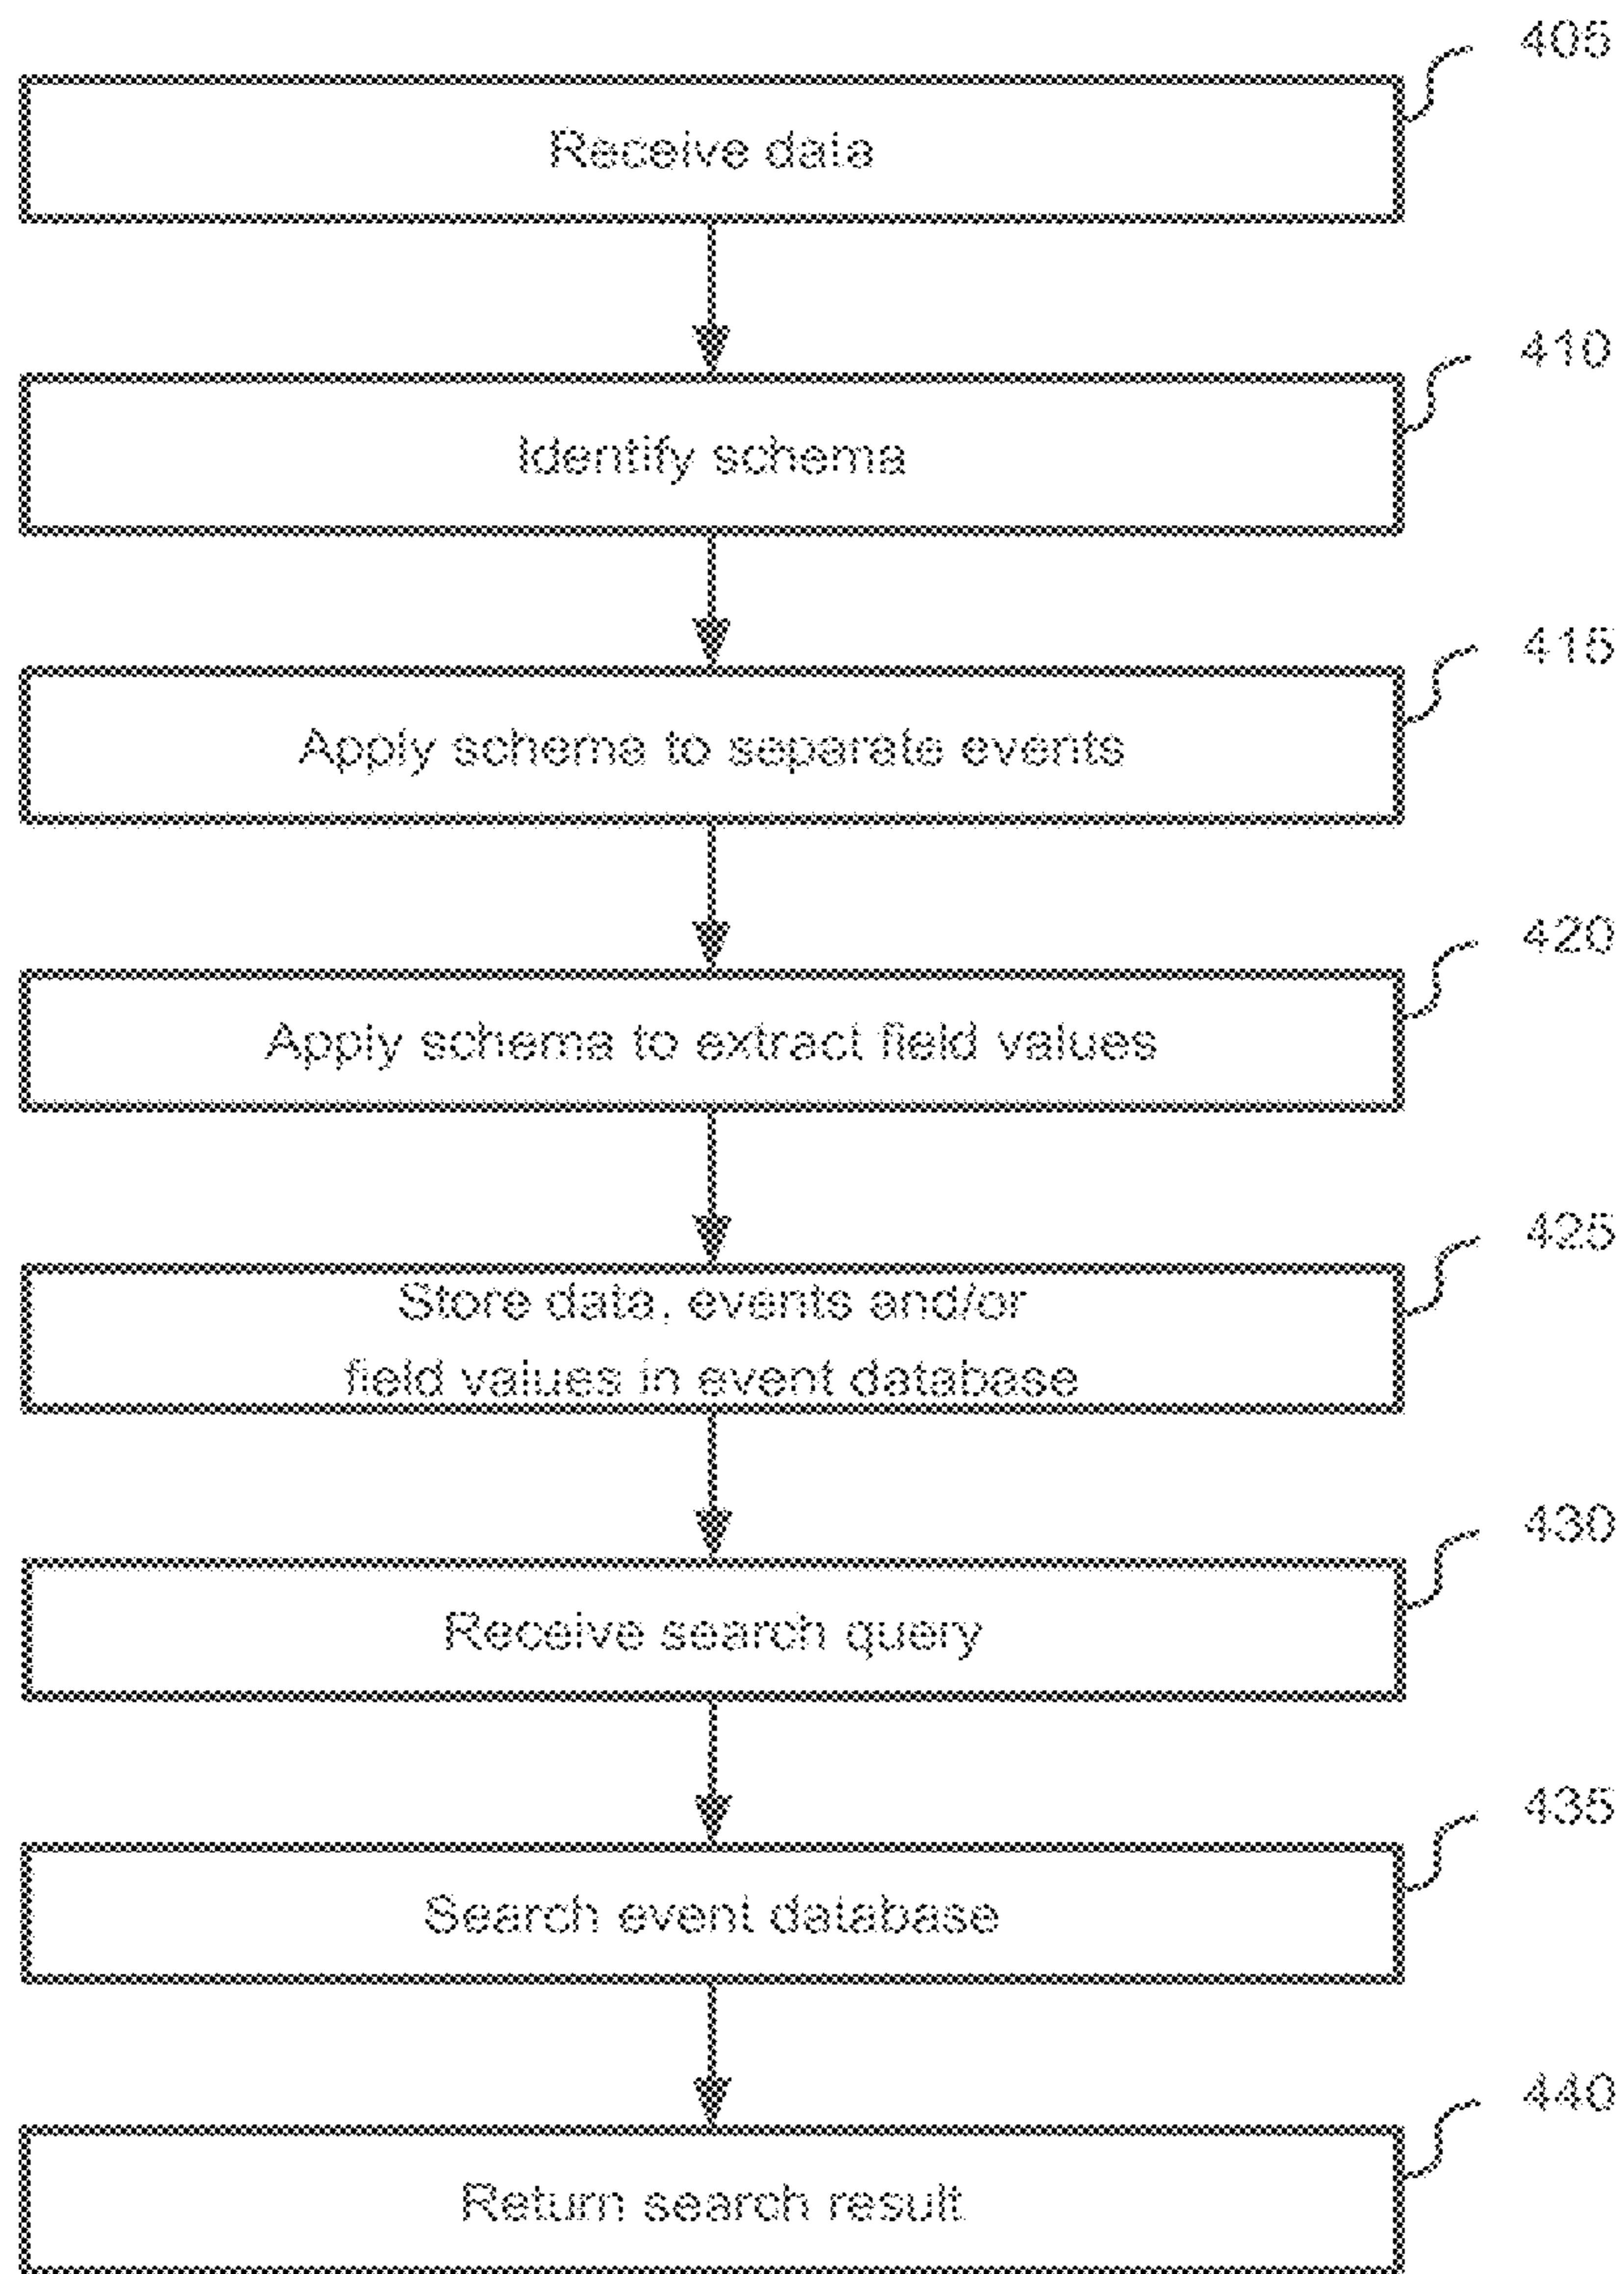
405
Receive data

410
Identify schema

415
Apply scheme to separate events

420
Apply schema to extract field values

425
Store data, events and/or field values in event database

430
Receive search query

435
Search event database

440
Return search result